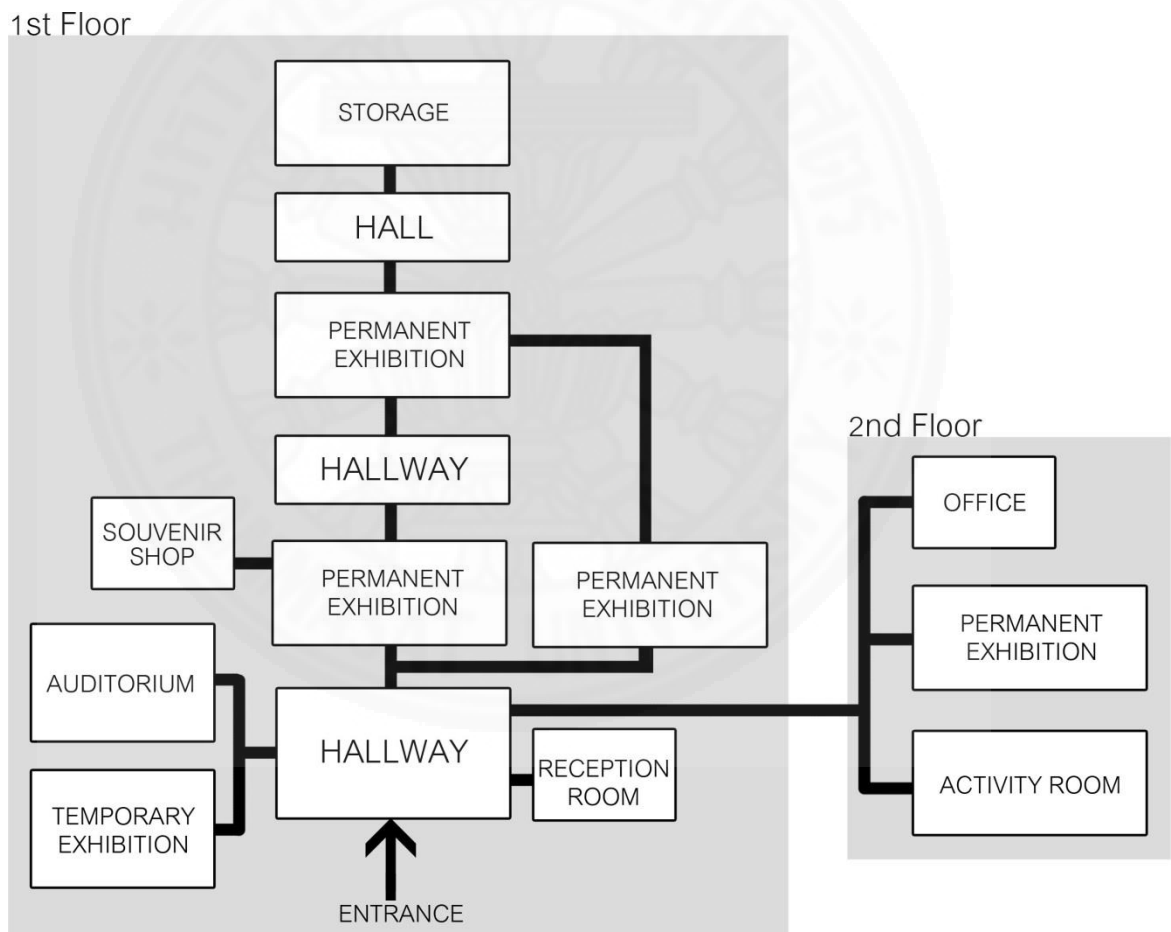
1st Floor

STORAGE

HALL

PERMANENT EXHIBITION

HALLWAY

SOUVENIR SHOP

PERMANENT EXHIBITION

PERMANENT EXHIBITION

AUDITORIUM

HALLWAY

RECEPTION ROOM

TEMPORARY EXHIBITION

ENTRANCE

2nd Floor

OFFICE

PERMANENT EXHIBITION

ACTIVITY ROOM